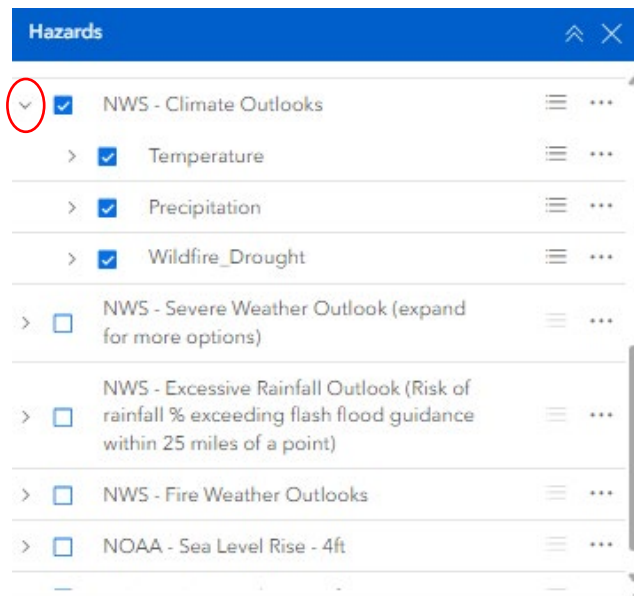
Hazards

NWS - Climate Outlooks

Temperature

Precipitation

Wildfire_Drought

NWS - Severe Weather Outlook (expand for more options)

NWS - Excessive Rainfall Outlook (Risk of rainfall % exceeding flash flood guidance within 25 miles of a point)

NWS - Fire Weather Outlooks

NOAA - Sea Level Rise - 4ft